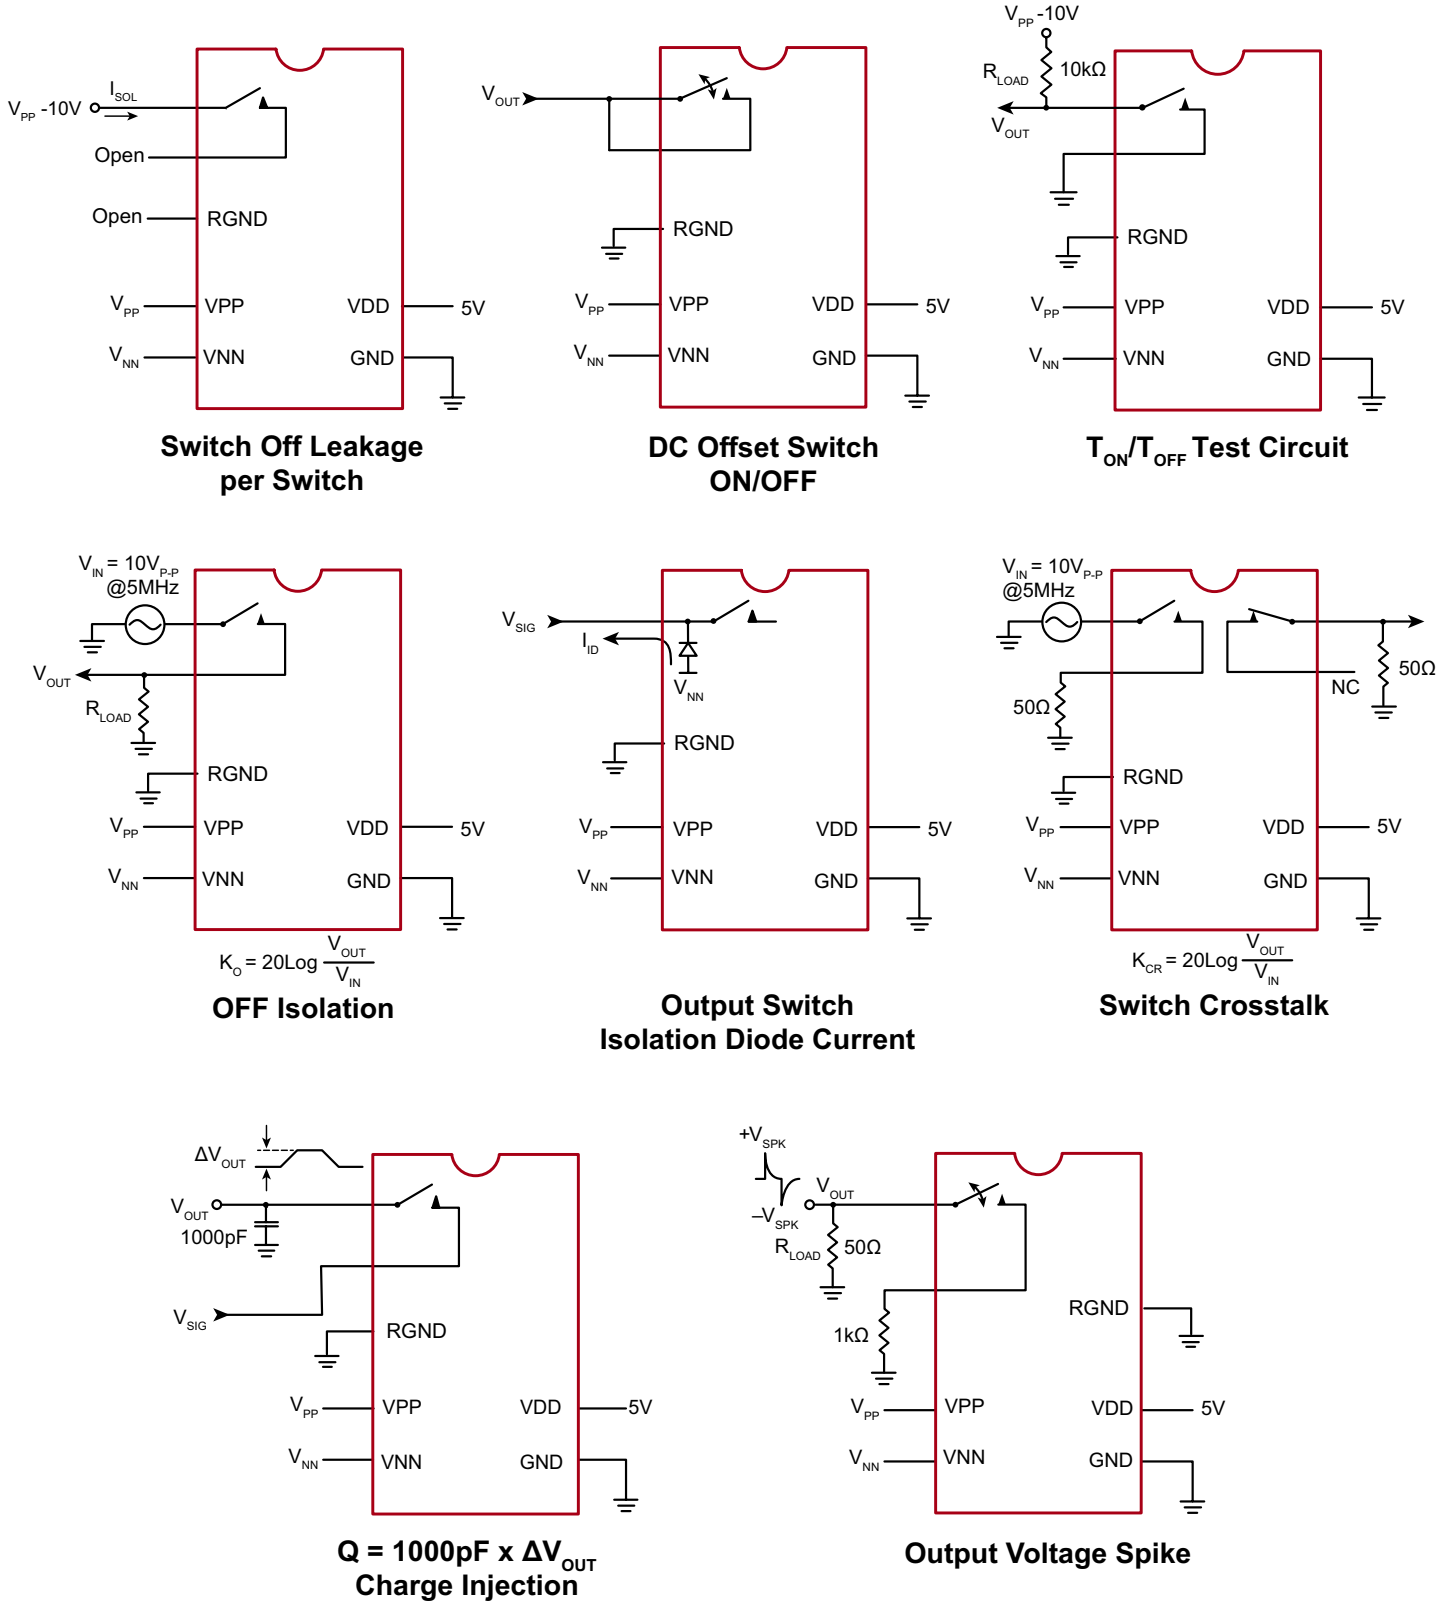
$V_{PP}$ -10V
$I_{SOL}$
Open
Open
RGND
$V_{PP}$
VPP
VDD
5V
$V_{NN}$
VNN
GND
Switch Off Leakage per Switch

$V_{OUT}$
RGND
$V_{PP}$
VPP
VDD
5V
$V_{NN}$
VNN
GND
DC Offset Switch ON/OFF

$V_{PP}$ -10V
$R_{LOAD}$
10kΩ
$V_{OUT}$
RGND
$V_{PP}$
VPP
VDD
5V
$V_{NN}$
VNN
GND
$T_{ON}/T_{OFF}$ Test Circuit

$V_{IN}$ = $10V_{P-P}$
@5MHz
$V_{OUT}$
$R_{LOAD}$
RGND
$V_{PP}$
VPP
VDD
5V
$V_{NN}$
VNN
GND
$K_O = 20Log\frac{V_{OUT}}{V_{IN}}$
OFF Isolation

$V_{SIG}$
$I_{ID}$
$V_{NN}$
RGND
$V_{PP}$
VPP
VDD
5V
$V_{NN}$
VNN
GND
Output Switch Isolation Diode Current

$V_{IN}$ = $10V_{P-P}$
@5MHz
50Ω
NC
50Ω
RGND
$V_{PP}$
VPP
VDD
5V
$V_{NN}$
VNN
GND
$K_{CR} = 20Log\frac{V_{OUT}}{V_{IN}}$
Switch Crosstalk

$\Delta V_{OUT}$
$V_{OUT}$
1000pF
$V_{SIG}$
RGND
$V_{PP}$
VPP
VDD
5V
$V_{NN}$
VNN
GND
Q = 1000pF x $\Delta V_{OUT}$
Charge Injection

$+V_{SPK}$
$-V_{SPK}$
$V_{OUT}$
$R_{LOAD}$
50Ω
1kΩ
RGND
$V_{PP}$
VPP
VDD
5V
$V_{NN}$
VNN
GND
Output Voltage Spike